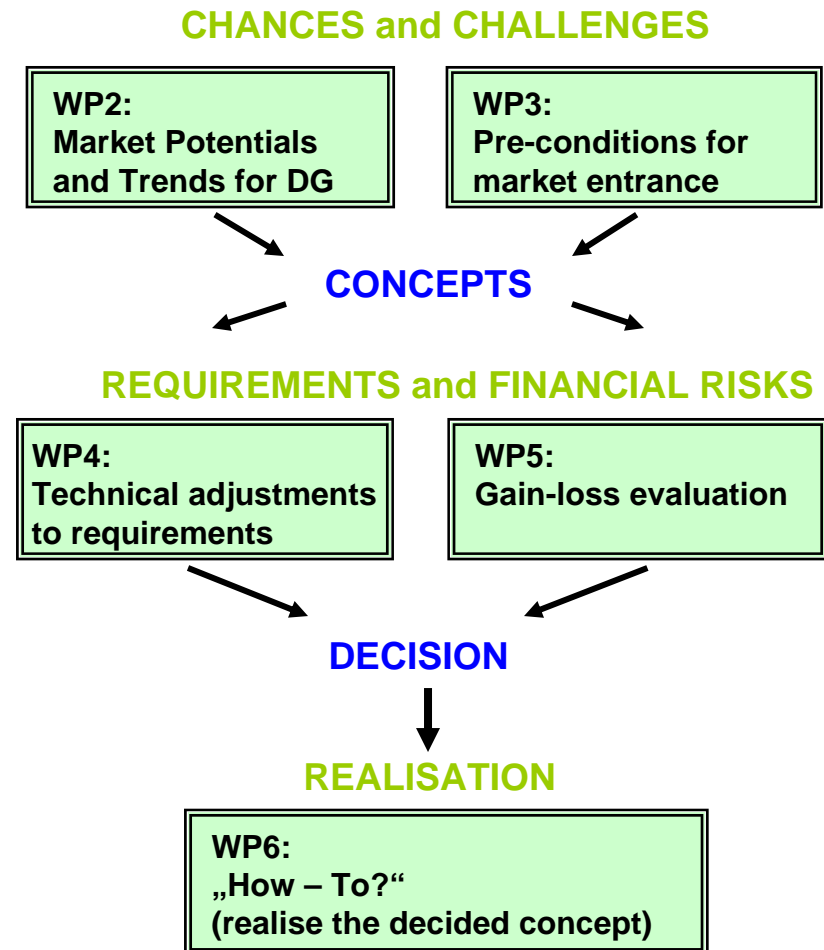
CHANCES and CHALLENGES

WP2:
Market Potentials and Trends for DG

WP3:
Pre-conditions for market entrance

CONCEPTS

REQUIREMENTS and FINANCIAL RISKS

WP4:
Technical adjustments to requirements

WP5:
Gain-loss evaluation

DECISION

REALISATION

WP6:
„How – To?“
(realise the decided concept)